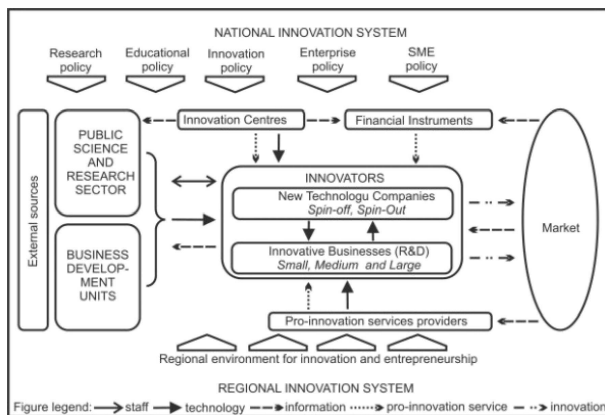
NATIONAL INNOVATION SYSTEM

Research policy

Educational policy

Innovation policy

Enterprise policy

SME policy

External sources

PUBLIC SCIENCE AND RESEARCH SECTOR

BUSINESS DEVELOPMENT UNITS

Innovation Centres

Financial Instruments

INNOVATORS

New Technologu Companies
Spin-off, Spin-Out

Innovative Businesses (R&D)
Small, Medium and Large

Market

Pro-innovation services providers

Regional environment for innovation and entrepreneurship

REGIONAL INNOVATION SYSTEM

Figure legend: staff technology information pro-innovation service innovation